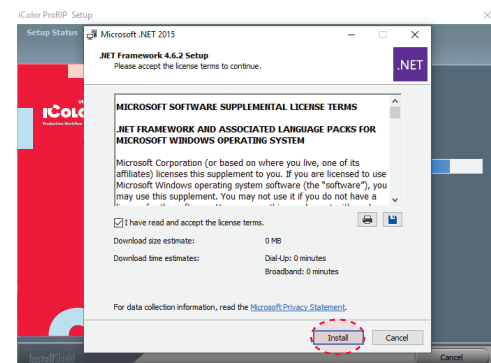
iColor ProRIP Setup

Setup Status

iColor

Microsoft .NET 2015

.NET Framework 4.6.2 Setup
Please accept the license terms to continue.

.NET

MICROSOFT SOFTWARE SUPPLEMENTAL LICENSE TERMS

.NET FRAMEWORK AND ASSOCIATED LANGUAGE PACKS FOR MICROSOFT WINDOWS OPERATING SYSTEM

Microsoft Corporation (or based on where you live, one of its affiliates) licenses this supplement to you. If you are licensed to use Microsoft Windows operating system software (the "software"), you may use this supplement. You may not use it if you do not have a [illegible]

I have read and accept the license terms.

Download size estimate: 0 MB

Download time estimates: Dial-Up: 0 minutes
Broadband: 0 minutes

For data collection information, read the Microsoft Privacy Statement.

Install Cancel

InstallShield

Cancel